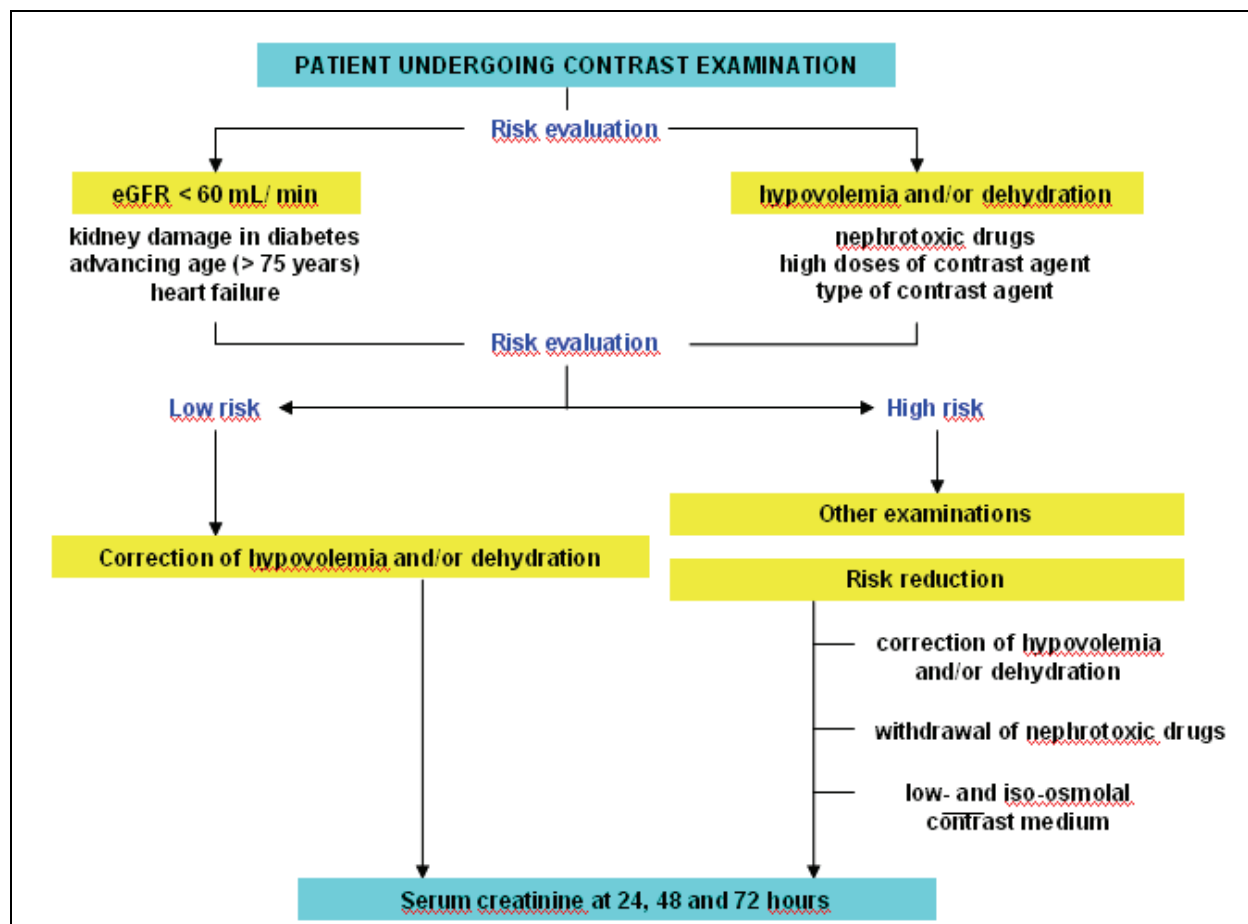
PATIENT UNDERGOING CONTRAST EXAMINATION

Risk evaluation

eGFR < 60 mL/ min

kidney damage in diabetes
advancing age (> 75 years)
heart failure

hypovolemia and/or dehydration

nephrotoxic drugs
high doses of contrast agent
type of contrast agent

Risk evaluation

Low risk

High risk

Other examinations

Correction of hypovolemia and/or dehydration

Risk reduction

correction of hypovolemia and/or dehydration

withdrawal of nephrotoxic drugs

low- and iso-osmolal contrast medium

Serum creatinine at 24, 48 and 72 hours